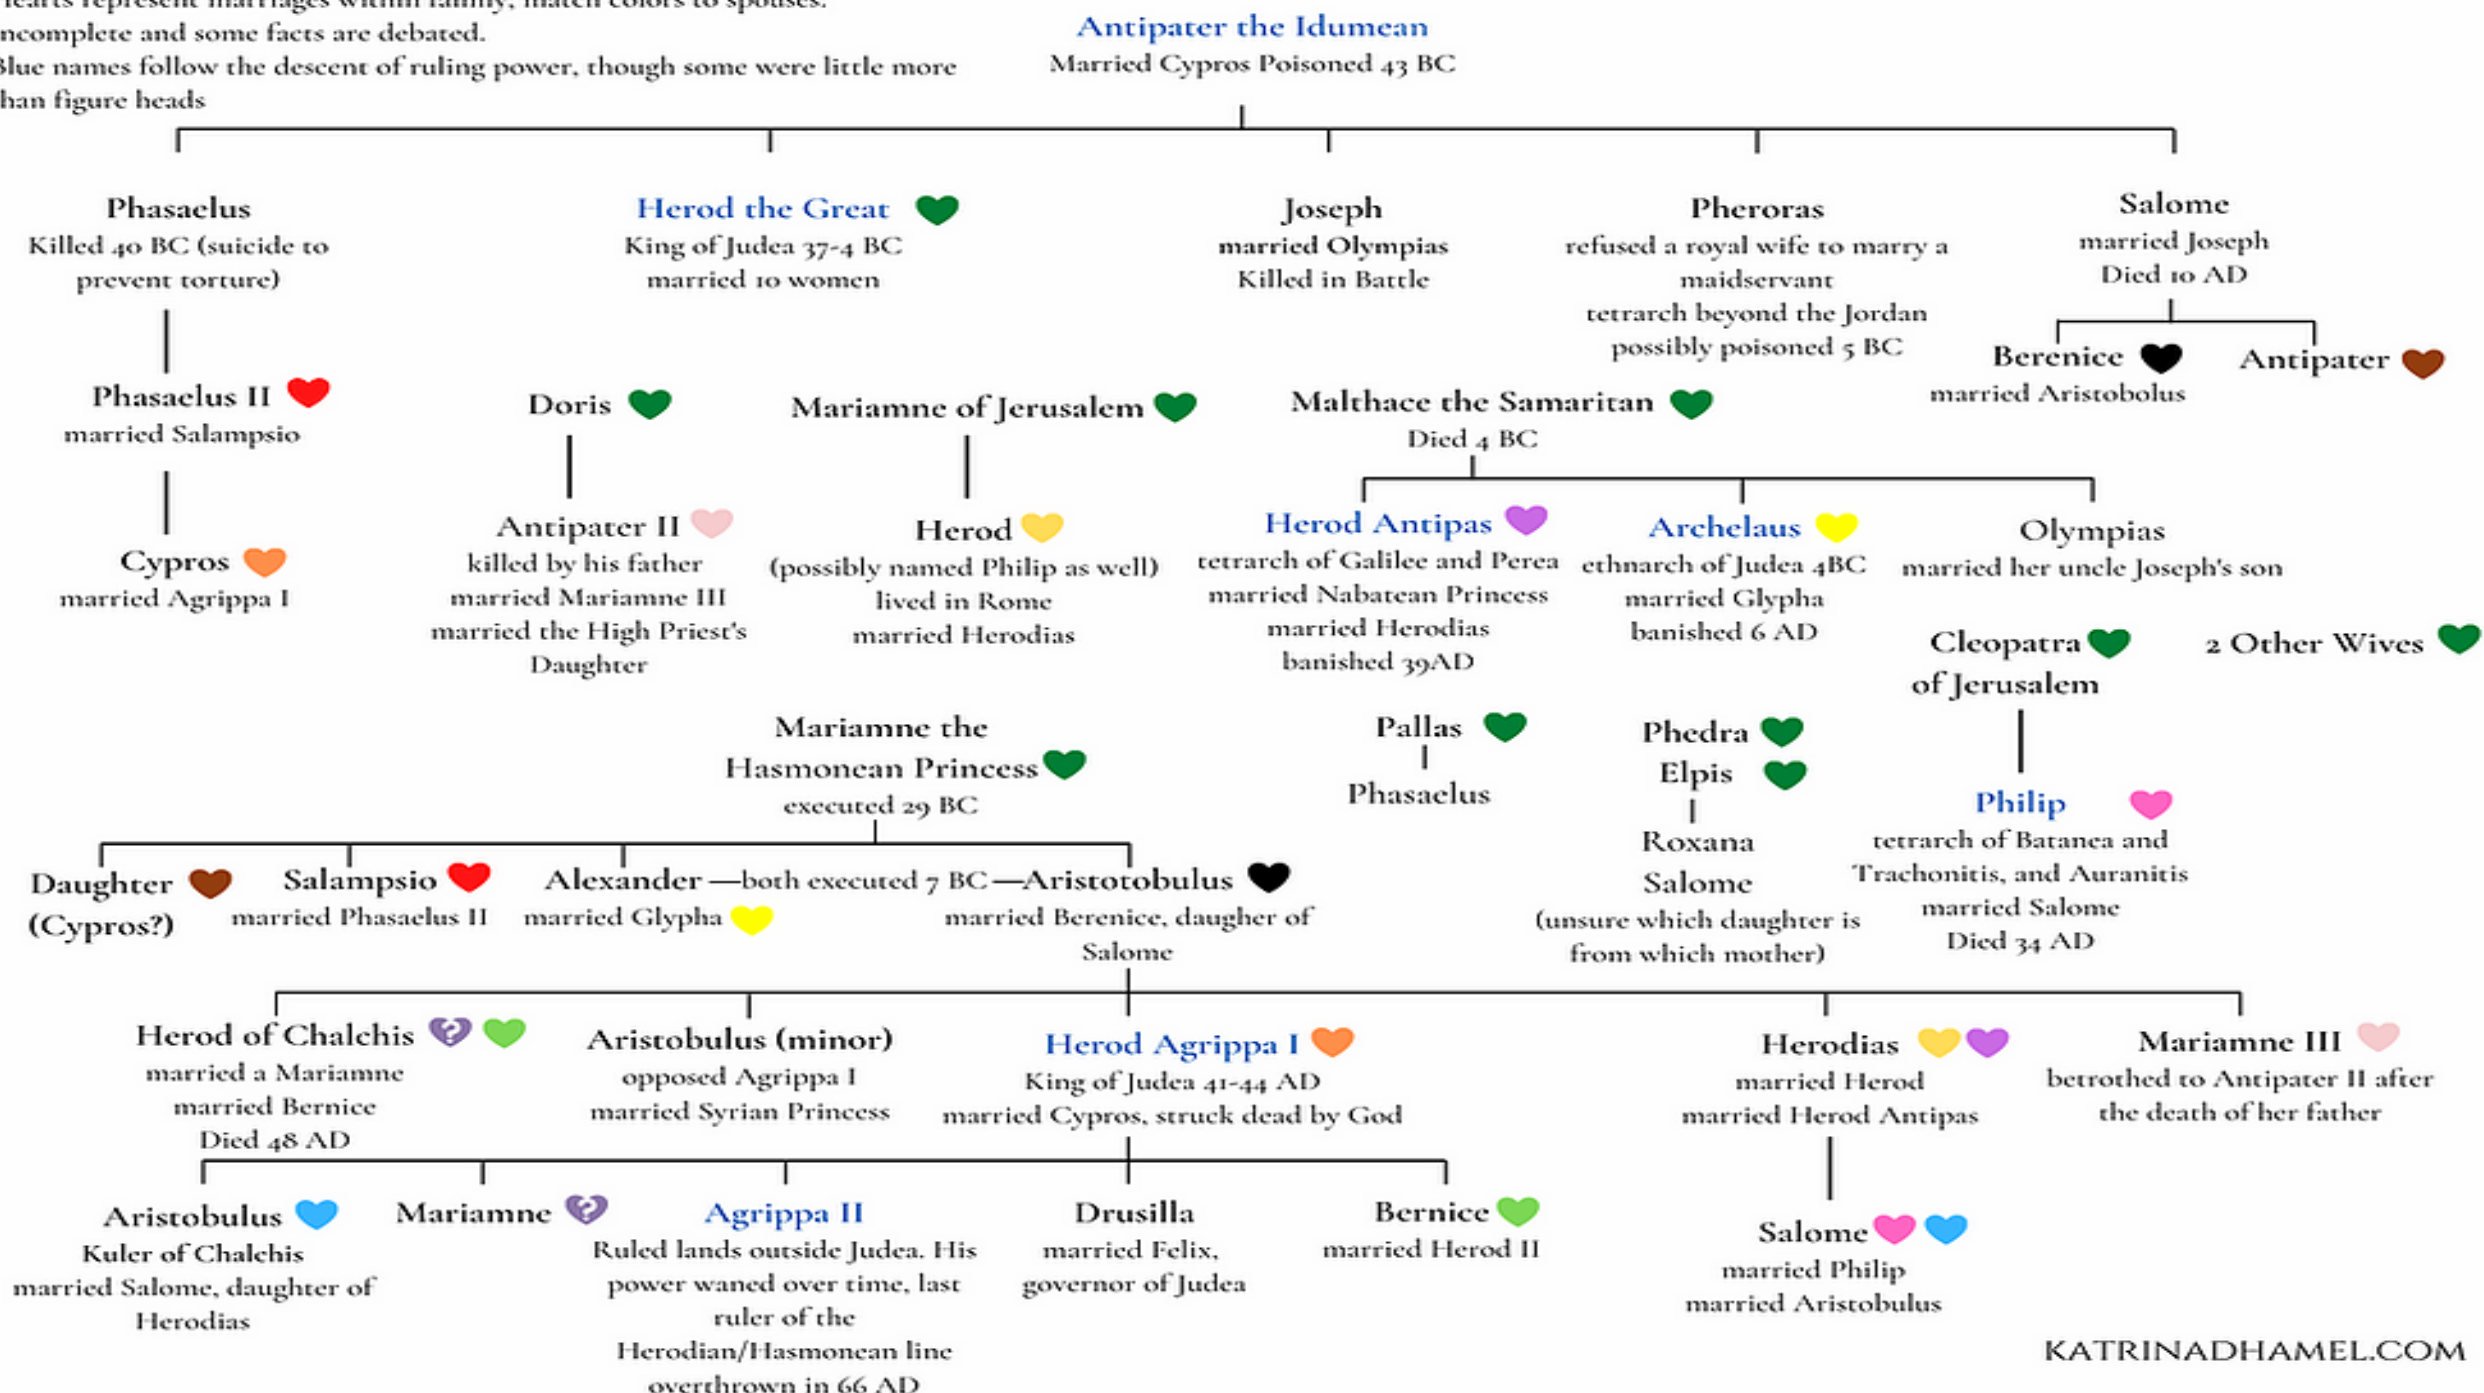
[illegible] represent marriages within family, match colors to spouses.
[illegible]ncomplete and some facts are debated.
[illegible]lue names follow the descent of ruling power, though some were little more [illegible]han figure heads

Antipater the Idumean
Married Cypros Poisoned 43 BC

Phasaelus
Killed 40 BC (suicide to prevent torture)

Herod the Great
King of Judea 37-4 BC
married 10 women

Joseph
married Olympias
Killed in Battle

Pheroras
refused a royal wife to marry a maidservant
tetrarch beyond the Jordan
possibly poisoned 5 BC

Salome
married Joseph
Died 10 AD

Berenice
married Aristobulus

Antipater

Phasaelus II
married Salampsio

Cypros
married Agrippa I

Doris

Antipater II
killed by his father
married Mariamne III
married the High Priest's Daughter

Mariamne of Jerusalem

Herod
(possibly named Philip as well)
lived in Rome
married Herodias

Malthace the Samaritan
Died 4 BC

Herod Antipas
tetrarch of Galilee and Perea
married Nabatean Princess
married Herodias
banished 39AD

Archelaus
ethnarch of Judea 4BC
married Glypha
banished 6 AD

Olympias
married her uncle Joseph's son

Cleopatra of Jerusalem

2 Other Wives

Mariamne the Hasmonean Princess
executed 29 BC

Pallas
Phasaelus

Phedra
Elpis
Roxana
Salome
(unsure which daughter is from which mother)

Philip
tetrarch of Batanea and Trachonitis, and Auranitis
married Salome
Died 34 AD

Daughter (Cypros?)

Salampsio
married Phasaelus II

Alexander —both executed 7 BC—Aristotobulus
married Glypha
married Berenice, daugher of Salome

Herod of Chalchis
married a Mariamne
married Bernice
Died 48 AD

Aristobulus (minor)
opposed Agrippa I
married Syrian Princess

Herod Agrippa I
King of Judea 41-44 AD
married Cypros, struck dead by God

Herodias
married Herod
married Herod Antipas

Mariamne III
betrothed to Antipater II after the death of her father

Aristobulus
Ruler of Chalchis
married Salome, daughter of Herodias

Mariamne

Agrippa II
Ruled lands outside Judea. His power waned over time, last ruler of the Herodian/Hasmonean line overthrown in 66 AD

Drusilla
married Felix, governor of Judea

Bernice
married Herod II

Salome
married Philip
married Aristobulus

KATRINADHAMEL.COM